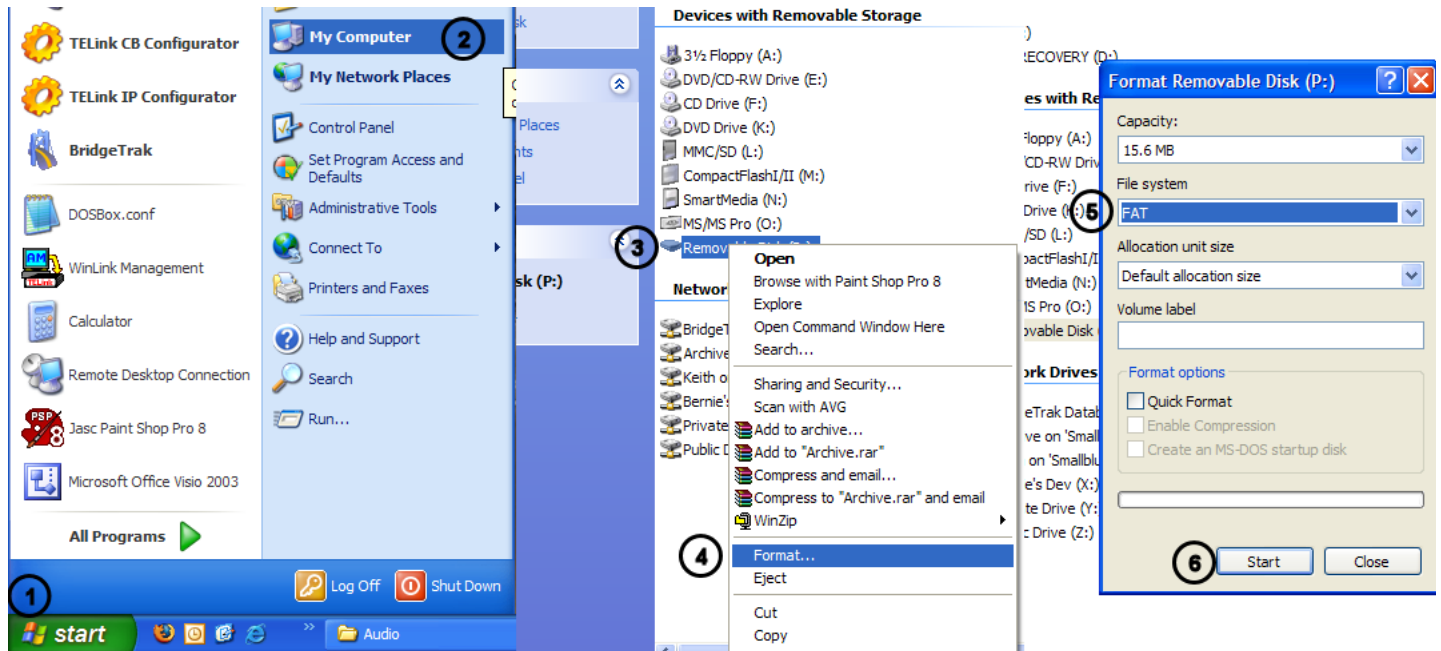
TELink CB Configurator
TELink IP Configurator
BridgeTrak
DOSBox.conf
WinLink Management
Calculator
Remote Desktop Connection
Jasc Paint Shop Pro 8
Microsoft Office Visio 2003
All Programs

My Computer
2
My Network Places
Control Panel
Set Program Access and Defaults
Administrative Tools
Connect To
Printers and Faxes
Help and Support
Search
Run...

Log Off
Shut Down
1
start
Audio

sk
Places
nts
el
sk (P:)

Devices with Removable Storage
3½ Floppy (A:)
DVD/CD-RW Drive (E:)
CD Drive (F:)
DVD Drive (K:)
MMC/SD (L:)
CompactFlashI/II (M:)
SmartMedia (N:)
MS/MS Pro (O:)
3
Removable Disk (P:)
Network
BridgeT
Archive
Keith o
Bernie's
Private
Public D

Open
Browse with Paint Shop Pro 8
Explore
Open Command Window Here
Search...
Sharing and Security...
Scan with AVG
Add to archive...
Add to "Archive.rar"
Compress and email...
Compress to "Archive.rar" and email
WinZip
4
Format...
Eject
Cut
Copy

)
RECOVERY (D:)
es with Re
Floppy (A:)
CD-RW Driv
rive (F:)
Drive (K:)
/SD (L:)
npactFlashI/I
tMedia (N:)
S Pro (O:)
ovable Disk
rk Drives
eTrak Datab
ve on 'Small
on 'Smallbl
e's Dev (X:)
te Drive (Y:
c Drive (Z:)

Format Removable Disk (P:)
Capacity:
15.6 MB
File system
5
FAT
Allocation unit size
Default allocation size
Volume label
Format options
Quick Format
Enable Compression
Create an MS-DOS startup disk
6
Start
Close